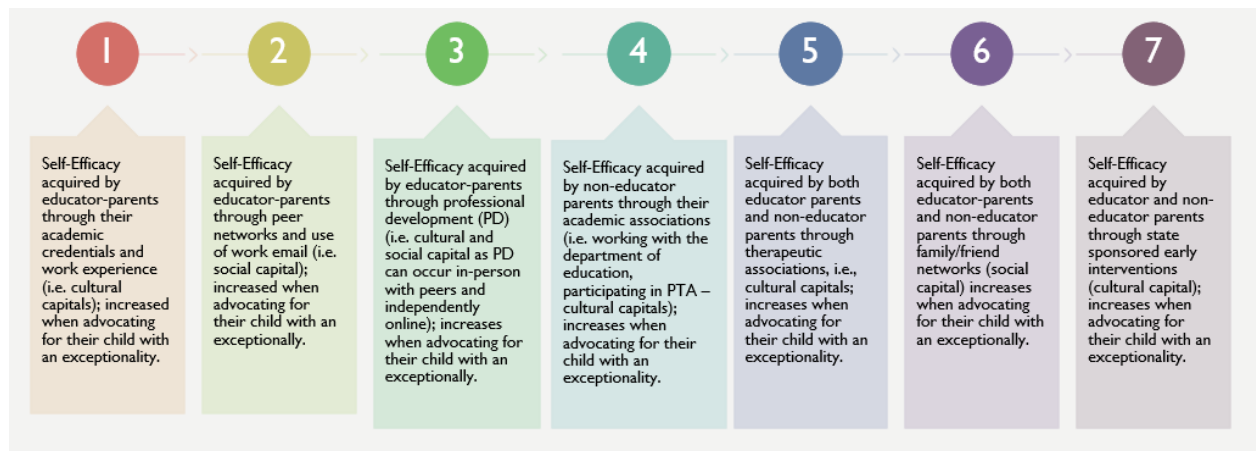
1

Self-Efficacy acquired by educator-parents through their academic credentials and work experience (i.e. cultural capitals); increased when advocating for their child with an exceptionality.

2

Self-Efficacy acquired by educator-parents through peer networks and use of work email (i.e. social capital); increased when advocating for their child with an exceptionally.

3

Self-Efficacy acquired by educator-parents through professional development (PD) (i.e. cultural and social capital as PD can occur in-person with peers and independently online); increases when advocating for their child with an exceptionally.

4

Self-Efficacy acquired by non-educator parents through their academic associations (i.e. working with the department of education, participating in PTA – cultural capitals); increases when advocating for their child with an exceptionality.

5

Self-Efficacy acquired by both educator parents and non-educator parents through therapeutic associations, i.e., cultural capitals; increases when advocating for their child with an exceptionality.

6

Self-Efficacy acquired by both educator-parents and non-educator parents through family/friend networks (social capital) increases when advocating for their child with an exceptionally.

7

Self-Efficacy acquired by educator and non-educator parents through state sponsored early interventions (cultural capital); increases when advocating for their child with an exceptionality.